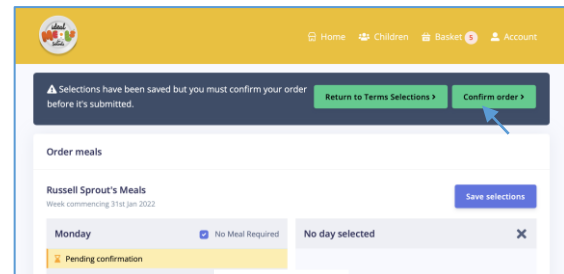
school Meals

Home Children Basket 5 Account

Selections have been saved but you must confirm your order before it's submitted.

Return to Terms Selections >

Confirm order >

Order meals

Russell Sprout's Meals

Week commencing 31st Jan 2022

Save selections

Monday

No Meal Required

No day selected

Pending confirmation